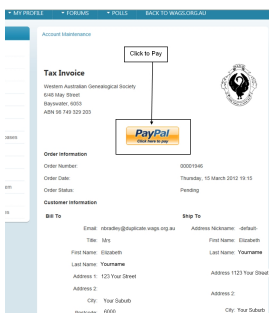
▾ MY PROFILE ▾ FORUMS ▾ POLLS BACK TO WAGS.ORG.AU

Account Maintenance

Click to Pay

Tax Invoice

Western Australian Genealogical Society
6/48 May Street
Bayswater, 6053
ABN 58 749 329 203

PayPal
Click here to pay

Order Information

Order Number: 00001946

Order Date: Thursday, 15 March 2012 19:15

Order Status: Pending

Customer Information

Bill To

Email: nbradley@duplicate.wags.org.au
Title: Mrs
First Name: Elizabeth
Last Name: Yourname
Address 1: 123 Your Street
Address 2:
City: Your Suburb
Postcode: 6000

Ship To

Address Nickname: -default-
First Name: Elizabeth
Last Name: Yourname
Address 1123 Your Street
Address 2:
City: Your Suburb